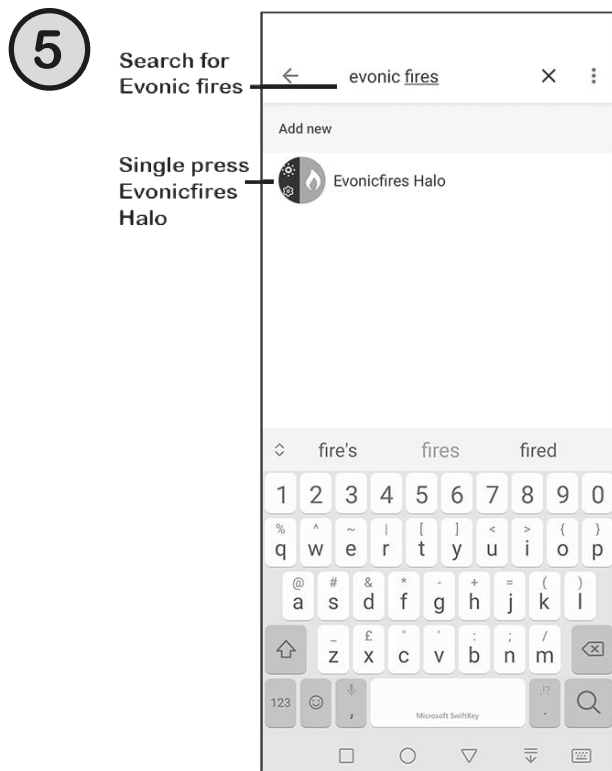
5

Search for Evonic fires

Single press Evonicfires Halo

evonic fires

Add new

Evonicfires Halo

fire's fires fired

1 2 3 4 5 6 7 8 9 0

% ^ ~ | [ ] < > { }
q w e r t y u i o p

@ # & * - + = ( )
a s d f g h j k l

_ £ " ' : ; /
z x c v b n m

123 ,

Microsoft SwiftKey

.!?
.